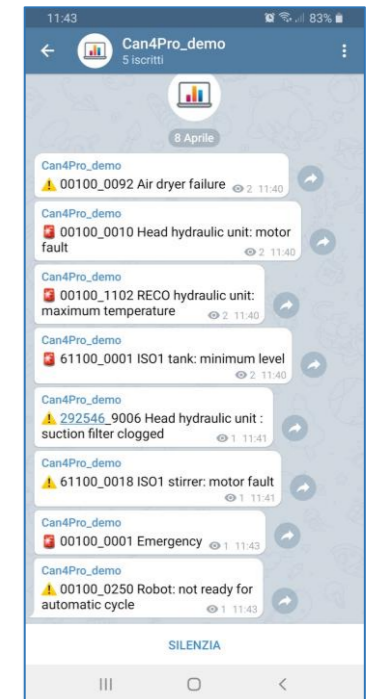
11:43 83%

Can4Pro_demo
5 iscritti

8 Aprile

Can4Pro_demo
⚠ 00100_0092 Air dryer failure 2 11:40

Can4Pro_demo
00100_0010 Head hydraulic unit: motor fault 2 11:40

Can4Pro_demo
00100_1102 RECO hydraulic unit: maximum temperature 2 11:40

Can4Pro_demo
61100_0001 ISO1 tank: minimum level 2 11:40

Can4Pro_demo
⚠ 292546_9006 Head hydraulic unit : suction filter clogged 1 11:41

Can4Pro_demo
⚠ 61100_0018 ISO1 stirrer: motor fault 1 11:41

Can4Pro_demo
00100_0001 Emergency 1 11:43

Can4Pro_demo
⚠ 00100_0250 Robot: not ready for automatic cycle 1 11:43

SILENZIA